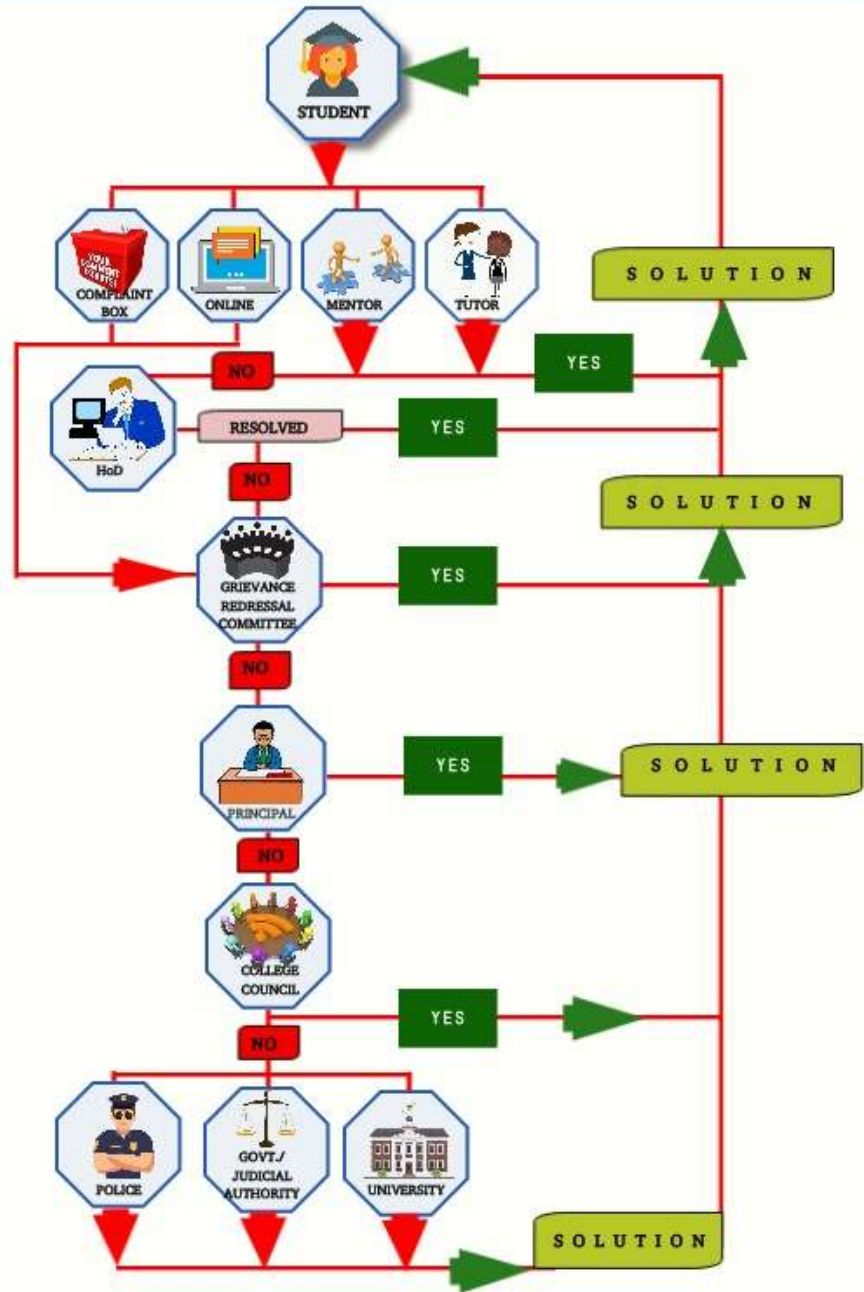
STUDENT

YOUR COMMENT COUNTS!

COMPLAINT BOX

ONLINE

MENTOR

TUTOR

SOLUTION

NO

YES

HoD

RESOLVED

YES

NO

SOLUTION

GRIEVANCE REDRESSAL COMMITTEE

YES

NO

PRINCIPAL

YES

SOLUTION

NO

COLLEGE COUNCIL

YES

NO

POLICE

GOVT./ JUDICIAL AUTHORITY

UNIVERSITY

SOLUTION